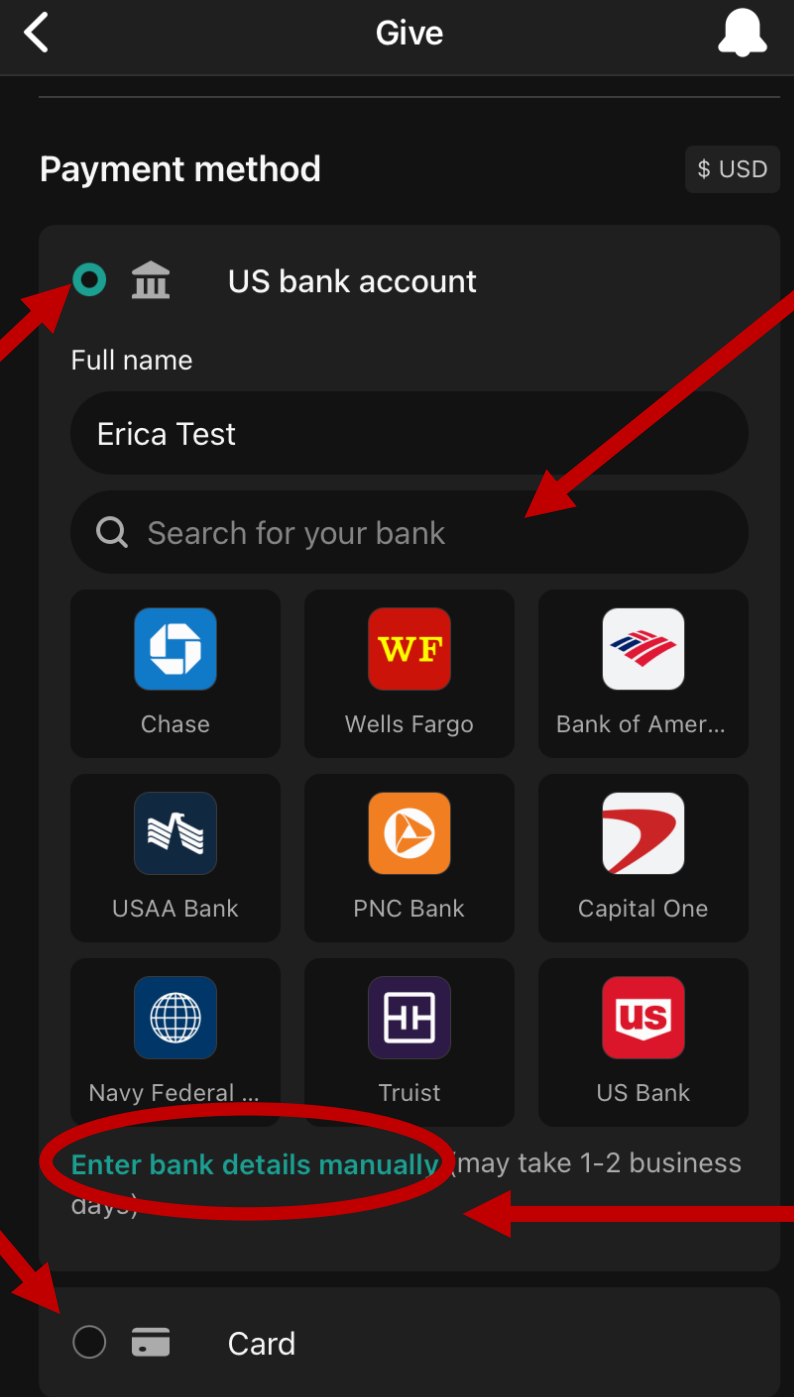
Give

Payment method

$ USD

US bank account

Full name

Erica Test

Search for your bank

WF

Chase

Wells Fargo

Bank of Amer...

USAA Bank

PNC Bank

Capital One

Navy Federal ...

Truist

us

US Bank

Enter bank details manually (may take 1-2 business days)

Card